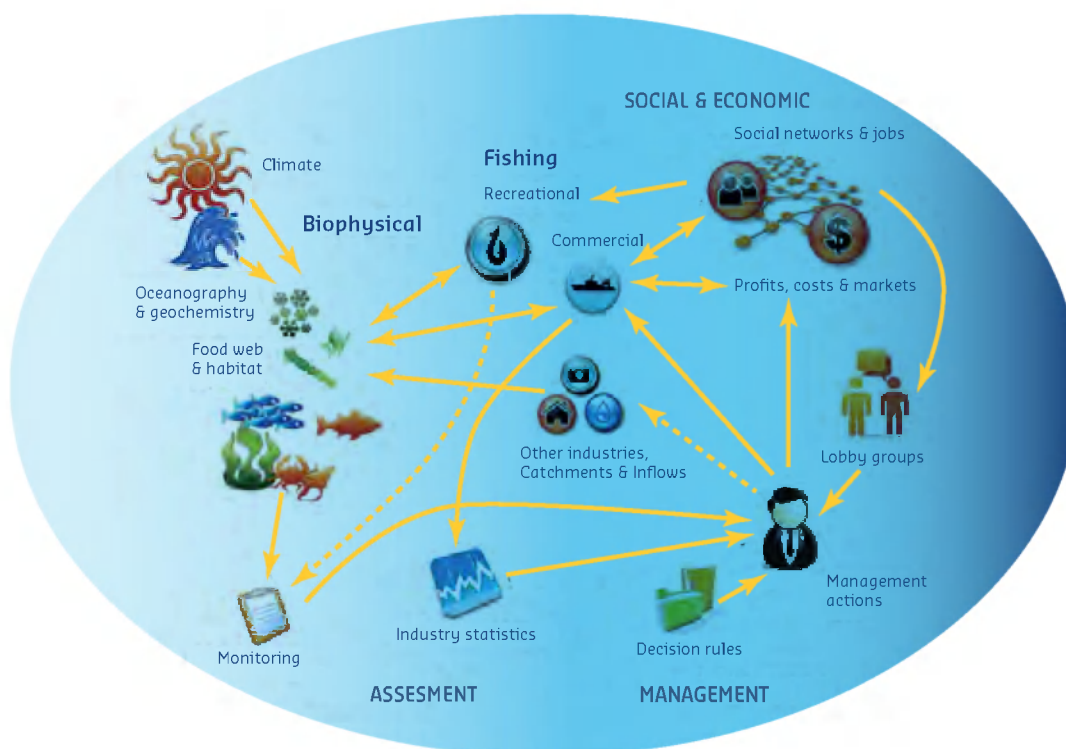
SOCIAL & ECONOMIC

Social networks & jobs

Climate

Fishing

Recreational

Biophysical

Commercial

Oceanography & geochemistry

Profits, costs & markets

Food web & habitat

Lobby groups

Other industries, Catchments & Inflows

Management actions

Industry statistics

Monitoring

Decision rules

ASSESMENT

MANAGEMENT